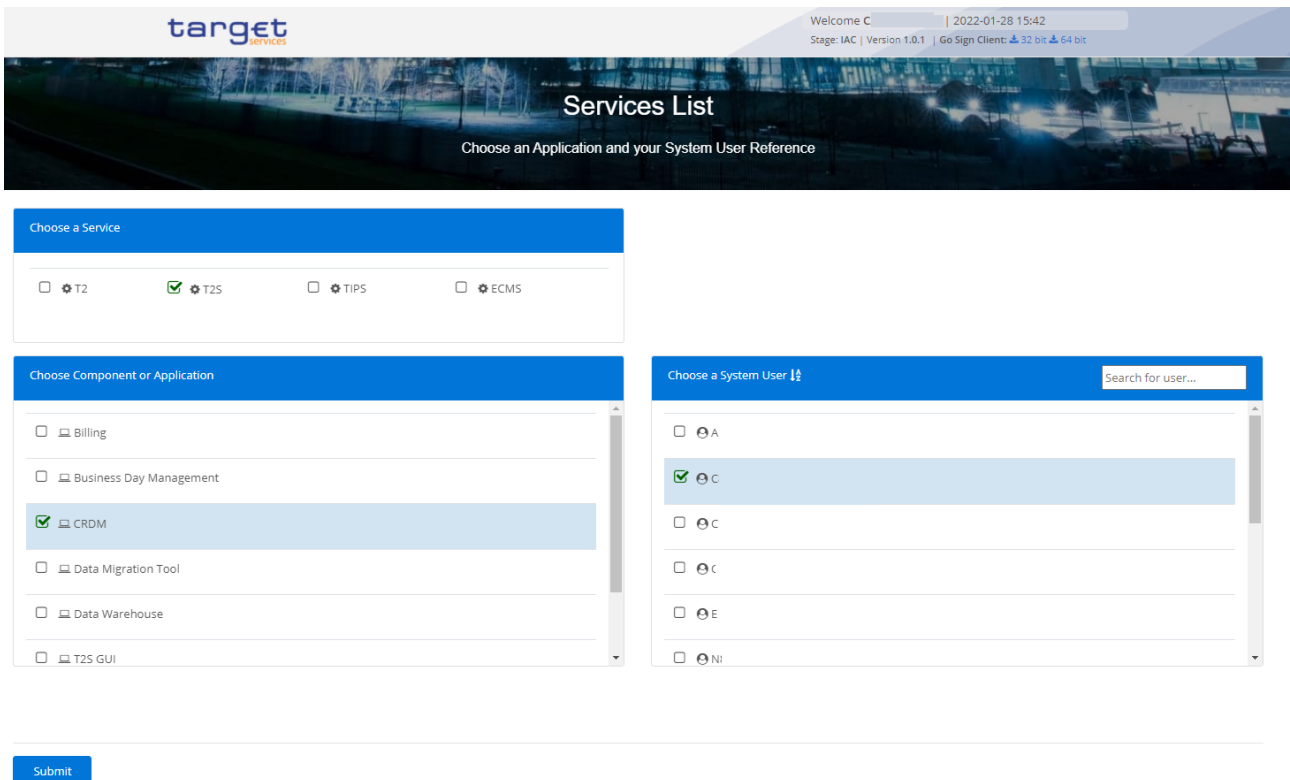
target
services

Welcome C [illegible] | 2022-01-28 15:42
Stage: IAC | Version 1.0.1 | Go Sign Client: 32 bit 64 bit

Services List

Choose an Application and your System User Reference

Choose a Service

T2 T2S TIPS ECMS

Choose Component or Application

Billing

Business Day Management

CRDM

Data Migration Tool

Data Warehouse

T2S GUI

Choose a System User

Search for user...

A

C

C

C

E

NI

Submit